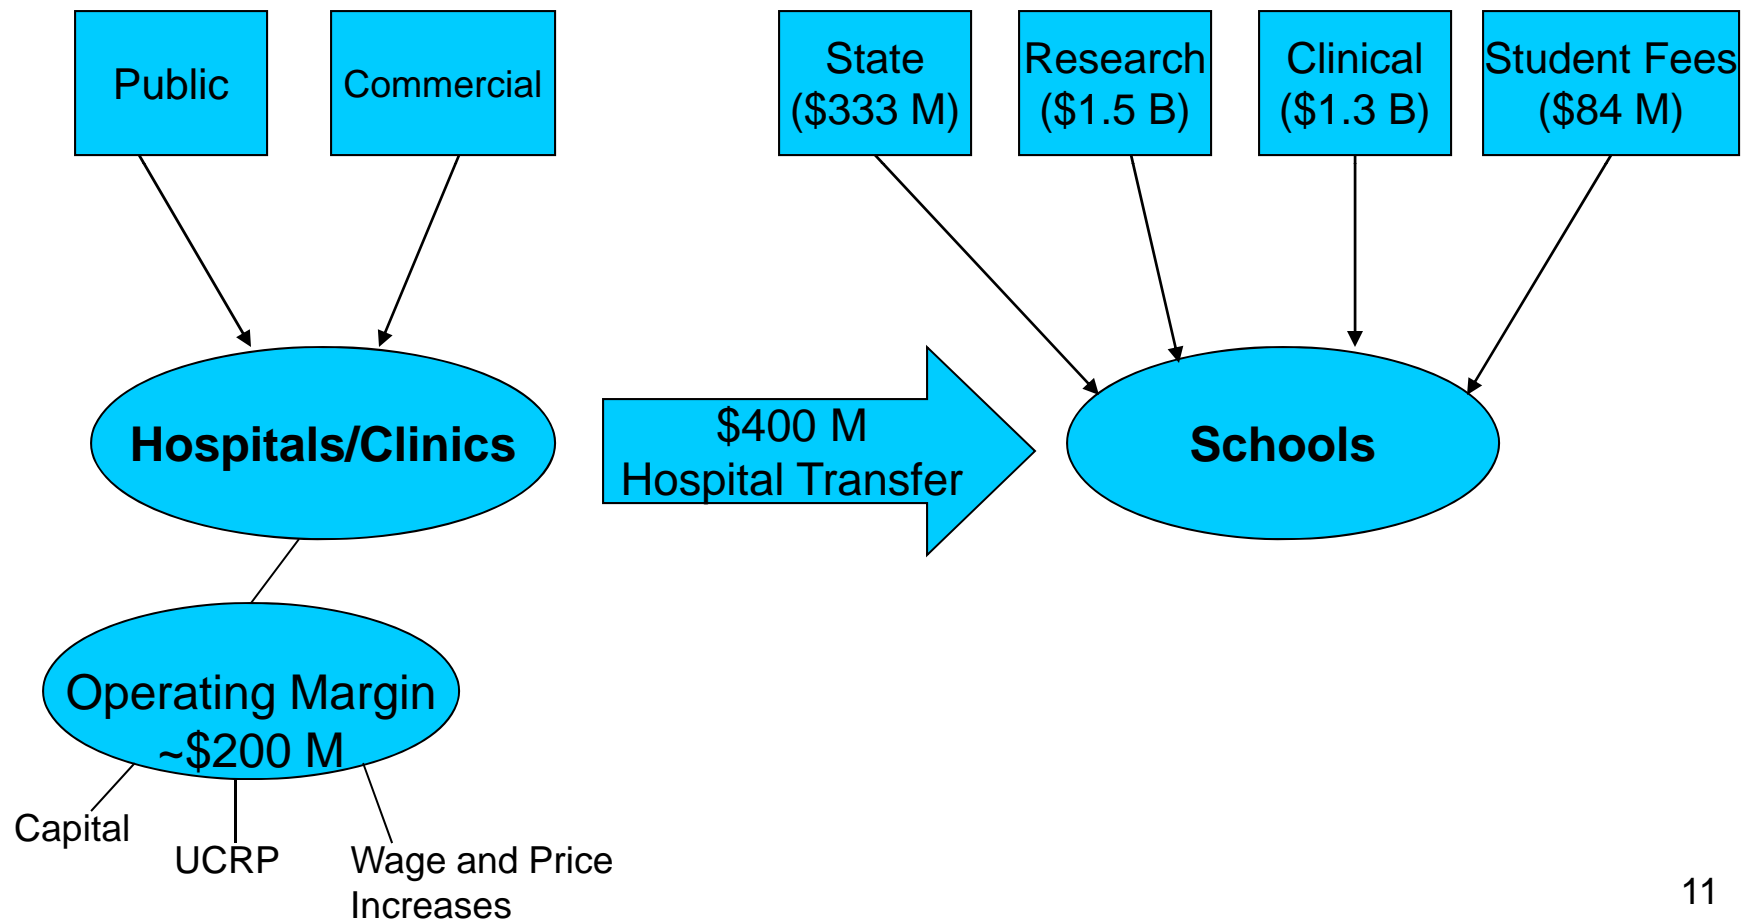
Public

Commercial

State ($333 M)

Research ($1.5 B)

Clinical ($1.3 B)

Student Fees ($84 M)

Hospitals/Clinics

$400 M
Hospital Transfer

Schools

Operating Margin
~$200 M

Capital

UCRP

Wage and Price Increases

11